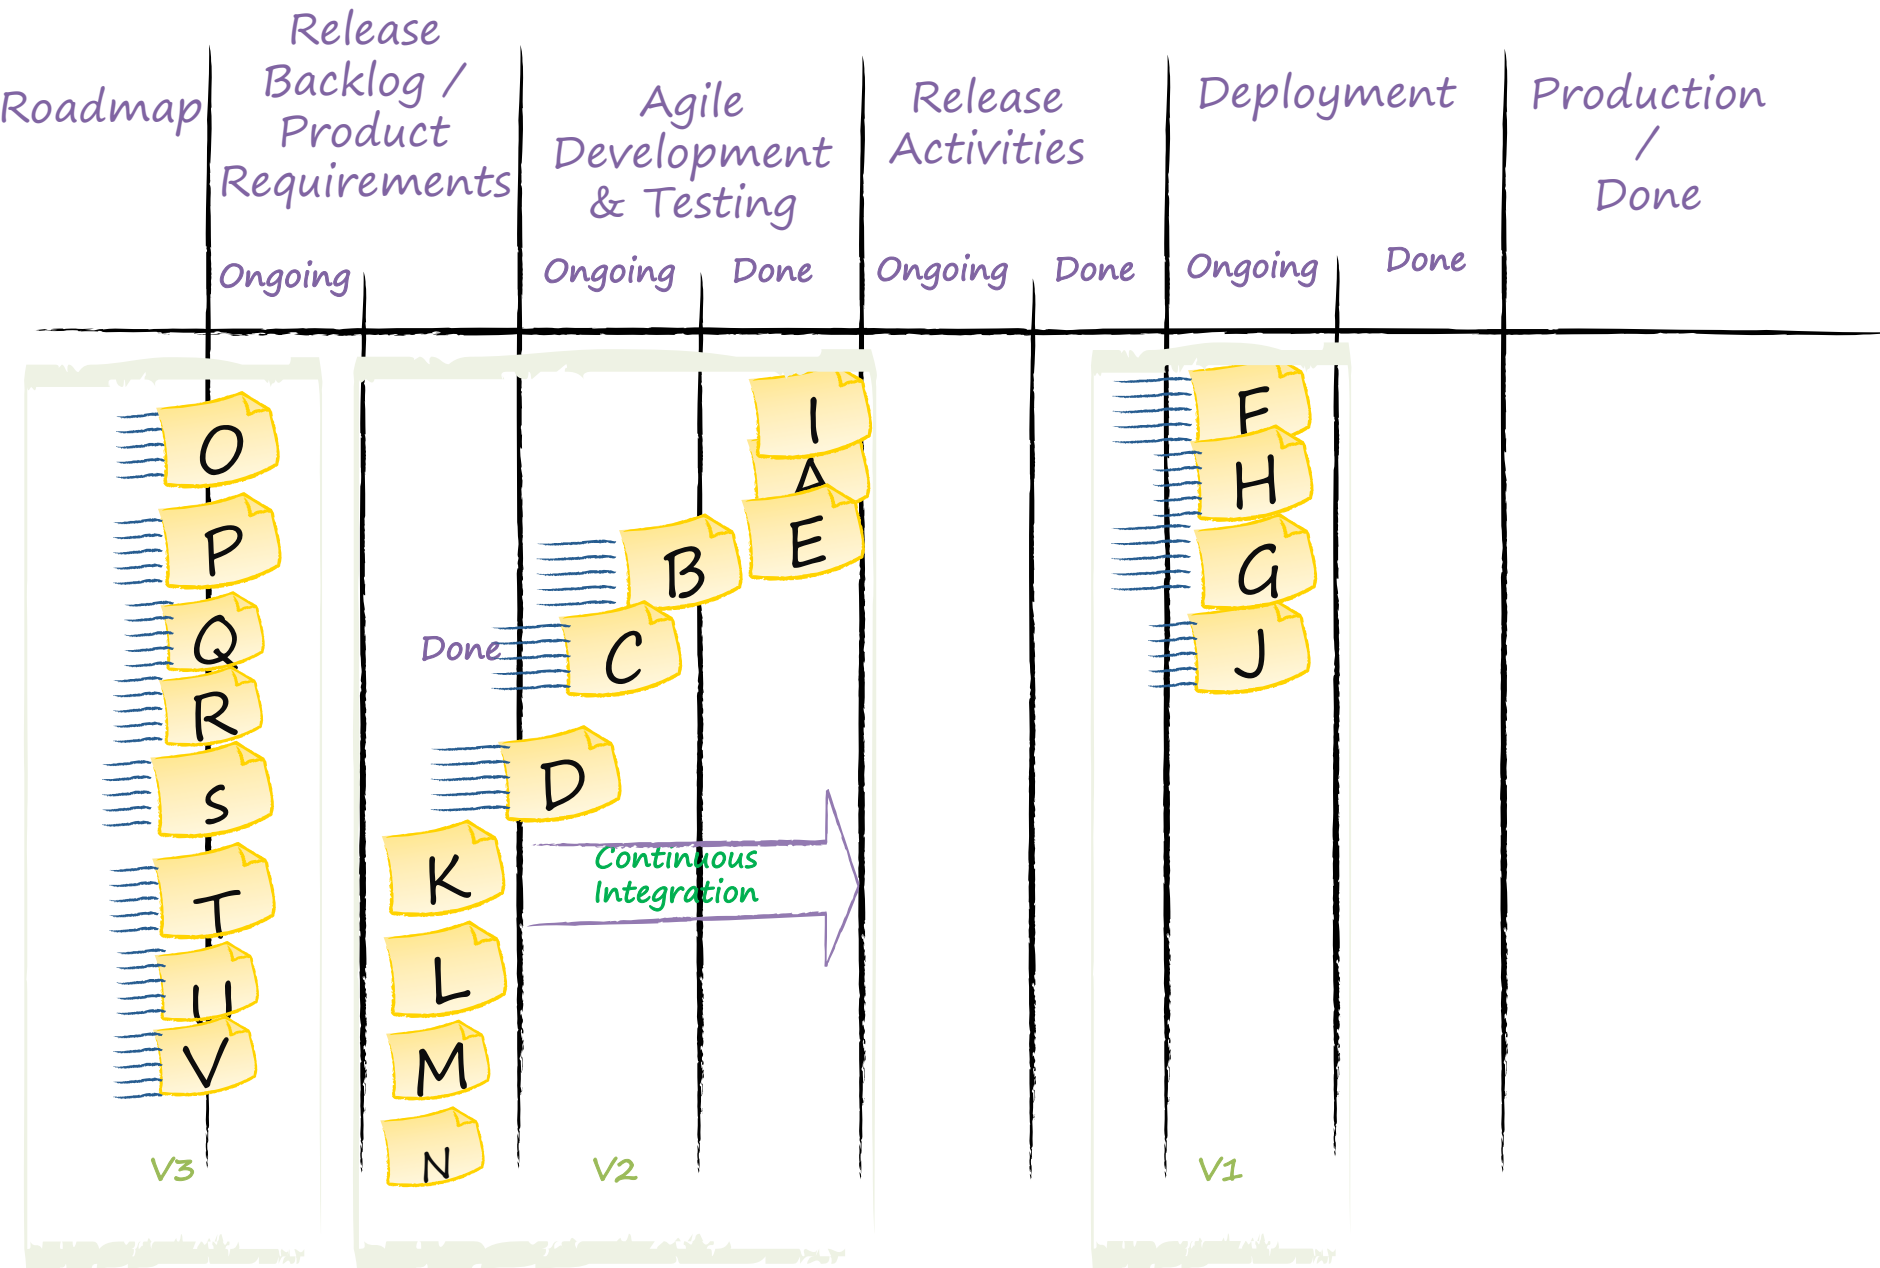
Roadmap

Release Backlog / Product Requirements

Ongoing

Agile Development & Testing

Ongoing

Done

Release Activities

Ongoing

Done

Deployment

Ongoing

Done

Production / Done

O
P
Q
R
S
T
U
V

Done

K
L
M
N

B
C
D

I
A
E

Continuous Integration

F
H
G
J

V3

V2

V1